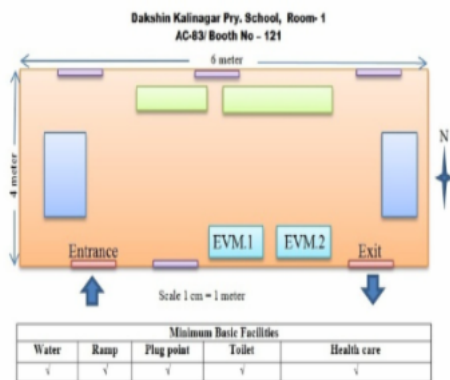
Dakshin Kalinagar Pry. School, Room- 1
AC-83/ Booth No – 121

6 meter

4 meter

N

Entrance

EVM.1

EVM.2

Exit

Scale 1 cm = 1 meter

| Minimum Basic Facilities | | | | |
|---|---|---|---|---|
| Water | Ramp | Plug point | Toilet | Health care |
| √ | √ | √ | √ | √ |